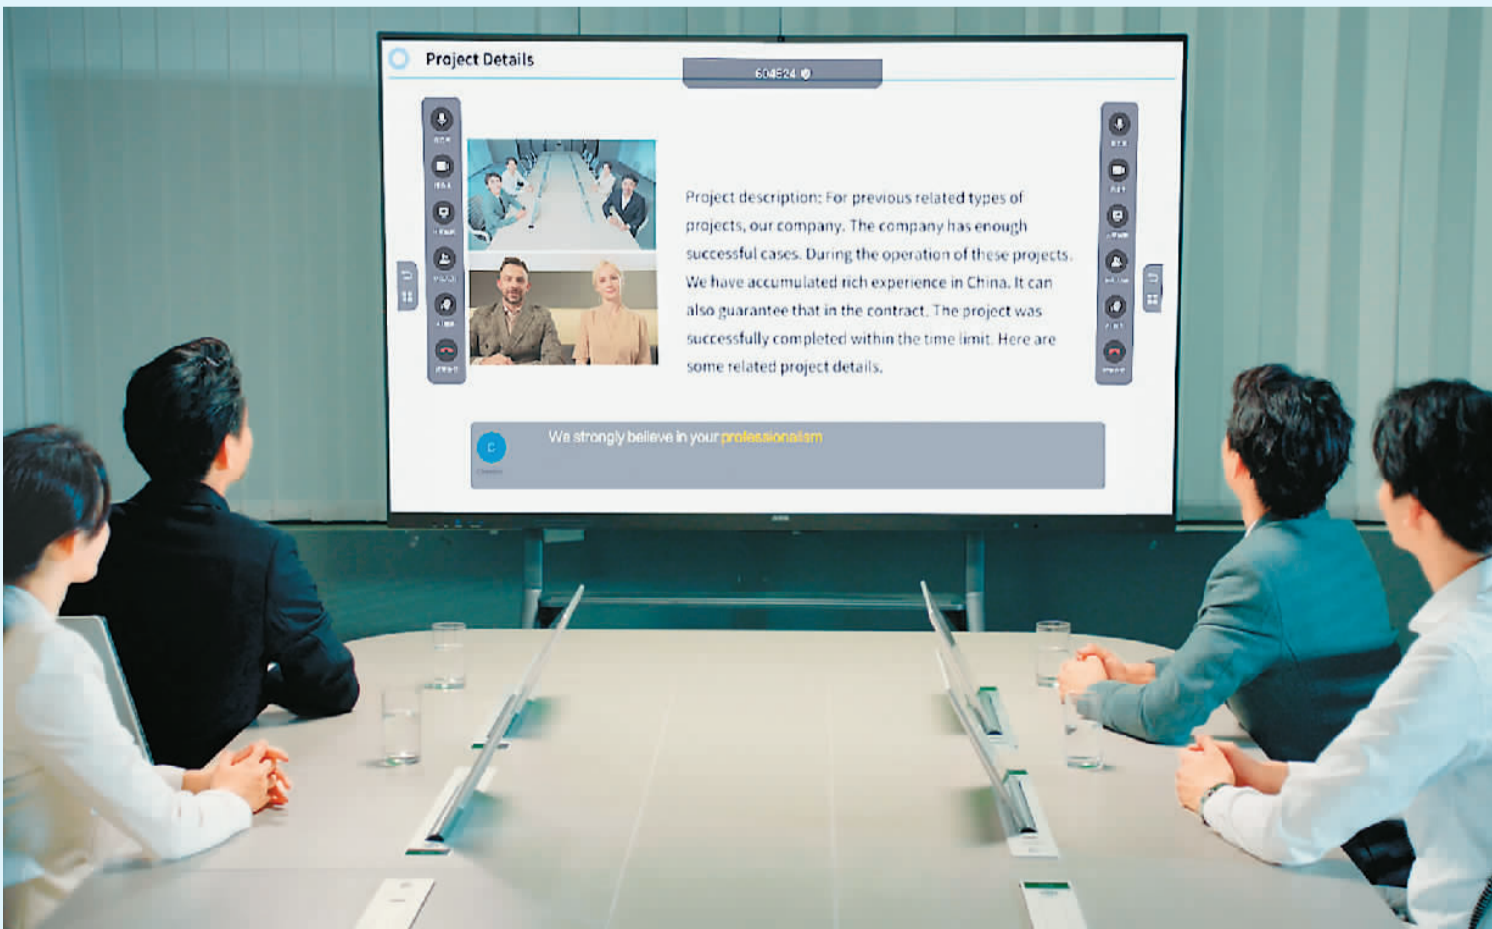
Project Details

604824

Project description: For previous related types of projects, our company. The company has enough successful cases. During the operation of these projects. We have accumulated rich experience in China. It can also guarantee that in the contract. The project was successfully completed within the time limit. Here are some related project details.

C

We strongly believe in your professionalism